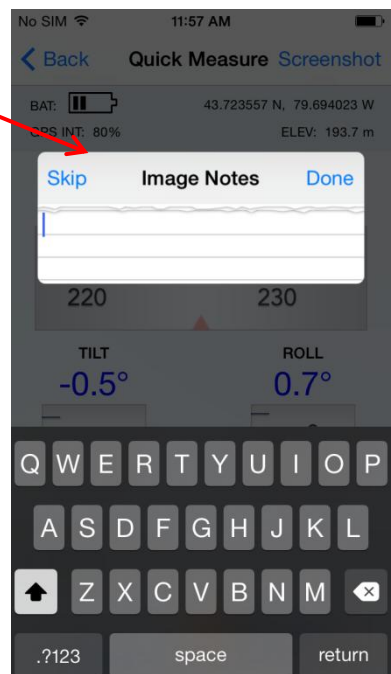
No SIM 11:57 AM

Back Quick Measure Screenshot

BAT: 43.723557 N, 79.694023 W

GPS INT: 80% ELEV: 193.7 m

Skip Image Notes Done

220 230

TILT ROLL

-0.5° 0.7°

Q W E R T Y U I O P

A S D F G H J K L

Z X C V B N M

.?123 space return